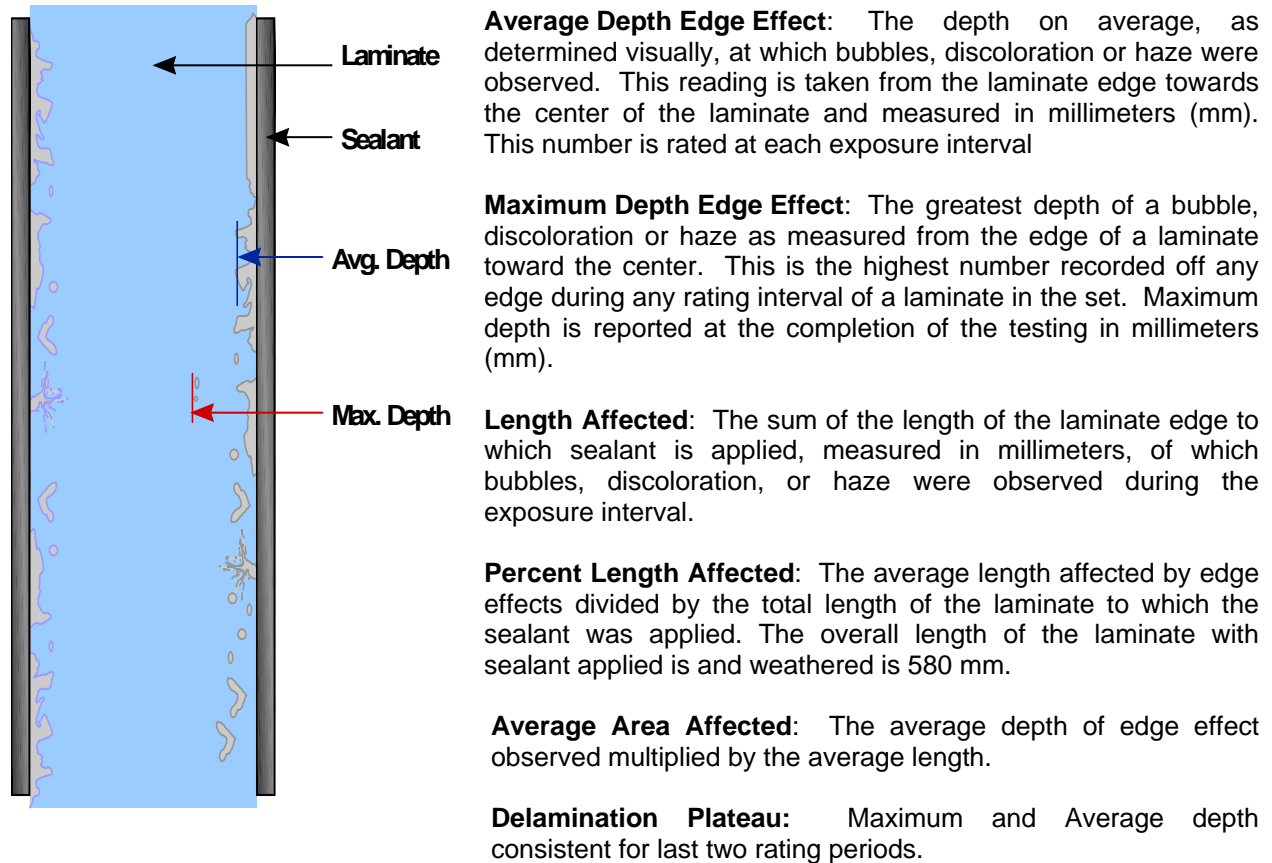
Laminate

Sealant

Avg. Depth

Max. Depth

**Average Depth Edge Effect**: The depth on average, as determined visually, at which bubbles, discoloration or haze were observed. This reading is taken from the laminate edge towards the center of the laminate and measured in millimeters (mm). This number is rated at each exposure interval

**Maximum Depth Edge Effect**: The greatest depth of a bubble, discoloration or haze as measured from the edge of a laminate toward the center. This is the highest number recorded off any edge during any rating interval of a laminate in the set. Maximum depth is reported at the completion of the testing in millimeters (mm).

**Length Affected**: The sum of the length of the laminate edge to which sealant is applied, measured in millimeters, of which bubbles, discoloration, or haze were observed during the exposure interval.

**Percent Length Affected**: The average length affected by edge effects divided by the total length of the laminate to which the sealant was applied. The overall length of the laminate with sealant applied is and weathered is 580 mm.

**Average Area Affected**: The average depth of edge effect observed multiplied by the average length.

**Delamination Plateau:** Maximum and Average depth consistent for last two rating periods.